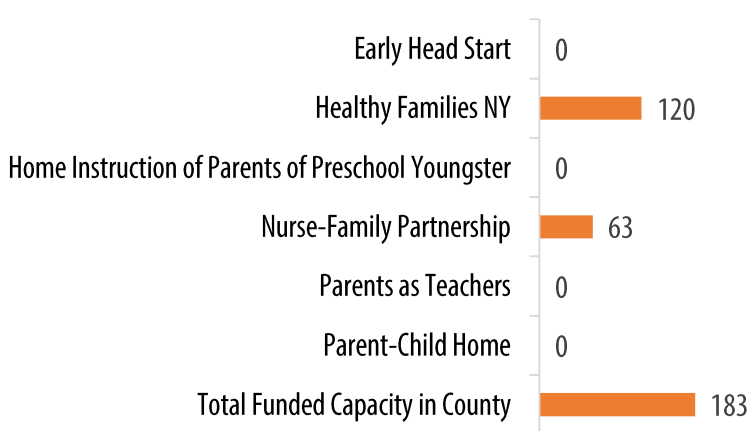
Early Head Start 0
Healthy Families NY 120
Home Instruction of Parents of Preschool Youngster 0
Nurse-Family Partnership 63
Parents as Teachers 0
Parent-Child Home 0
Total Funded Capacity in County 183